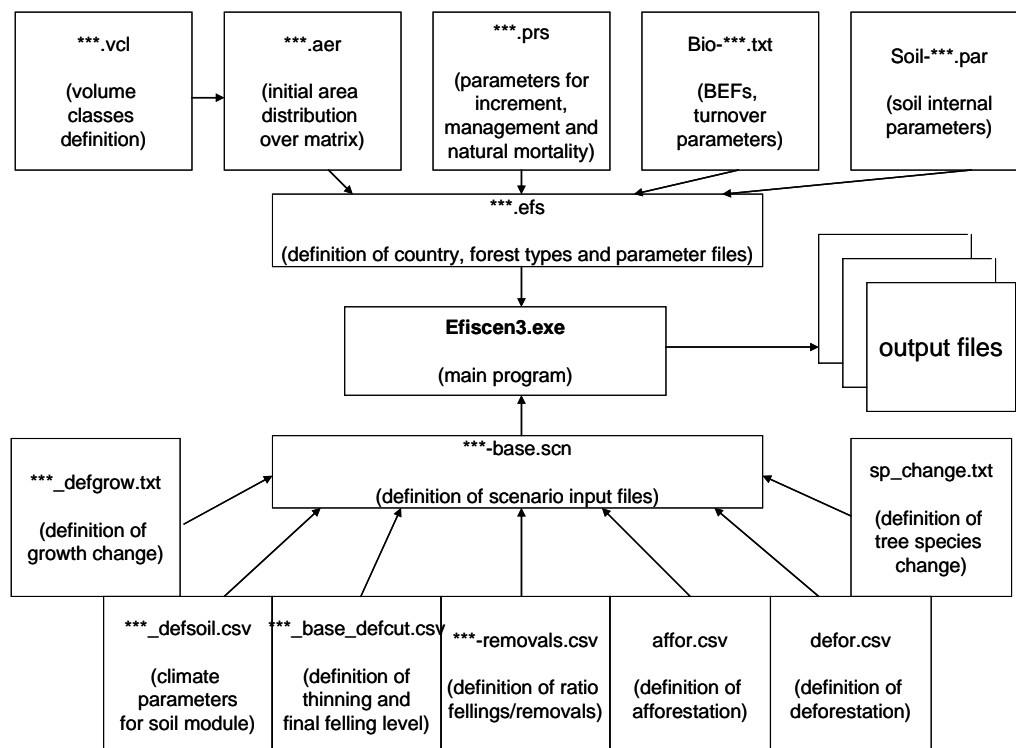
***.vcl

(volume classes definition)

***.aer

(initial area distribution over matrix)

***.prs

(parameters for increment, management and natural mortality)

Bio-***.txt

(BEFs, turnover parameters)

Soil-***.par

(soil internal parameters)

***.efs

(definition of country, forest types and parameter files)

Efiscen3.exe

(main program)

output files

***-base.scn

(definition of scenario input files)

***_defgrow.txt

(definition of growth change)

sp_change.txt

(definition of tree species change)

***_defsoil.csv

(climate parameters for soil module)

***_base_defcut.csv

(definition of thinning and final felling level)

***-removals.csv

(definition of ratio fellings/removals)

affor.csv

(definition of afforestation)

defor.csv

(definition of deforestation)